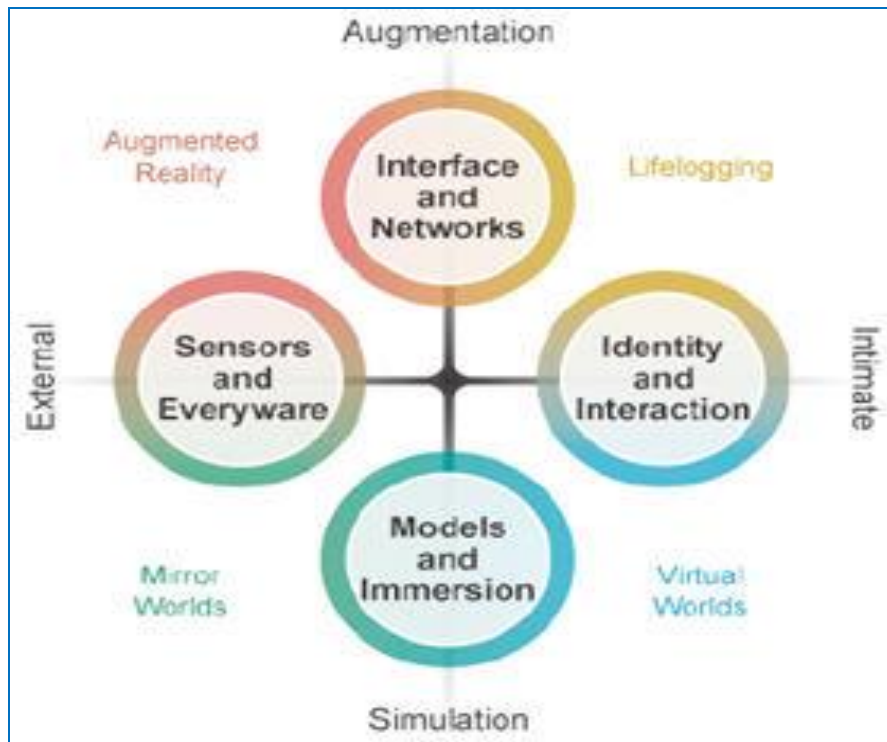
Augmentation

Augmented Reality

Interface and Networks

Lifelogging

External

Sensors and Everyware

Identity and Interaction

Intimate

Models and Immersion

Mirror Worlds

Virtual Worlds

Simulation